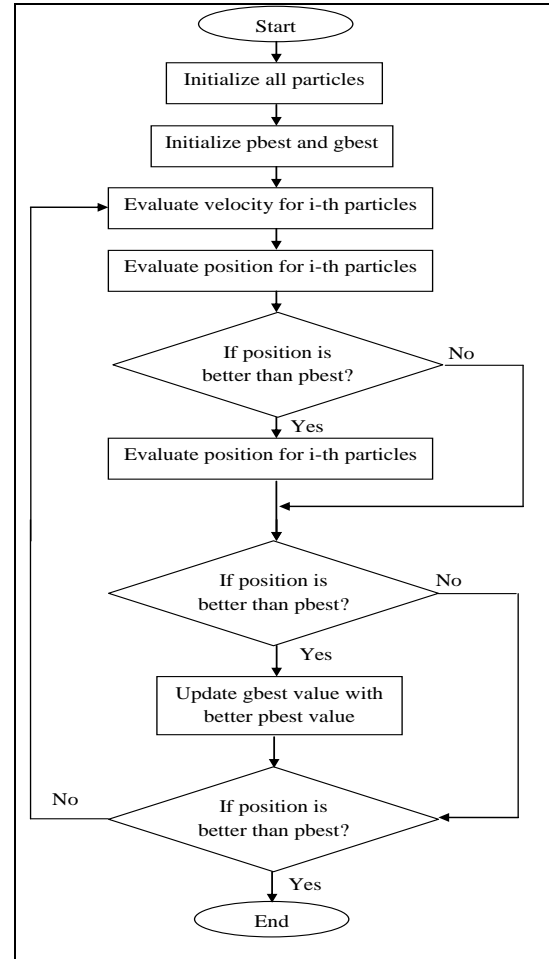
Start

Initialize all particles

Initialize pbest and gbest

Evaluate velocity for i-th particles

Evaluate position for i-th particles

If position is better than pbest?

No

Yes

Evaluate position for i-th particles

If position is better than pbest?

No

Yes

Update gbest value with better pbest value

No

If position is better than pbest?

Yes

End